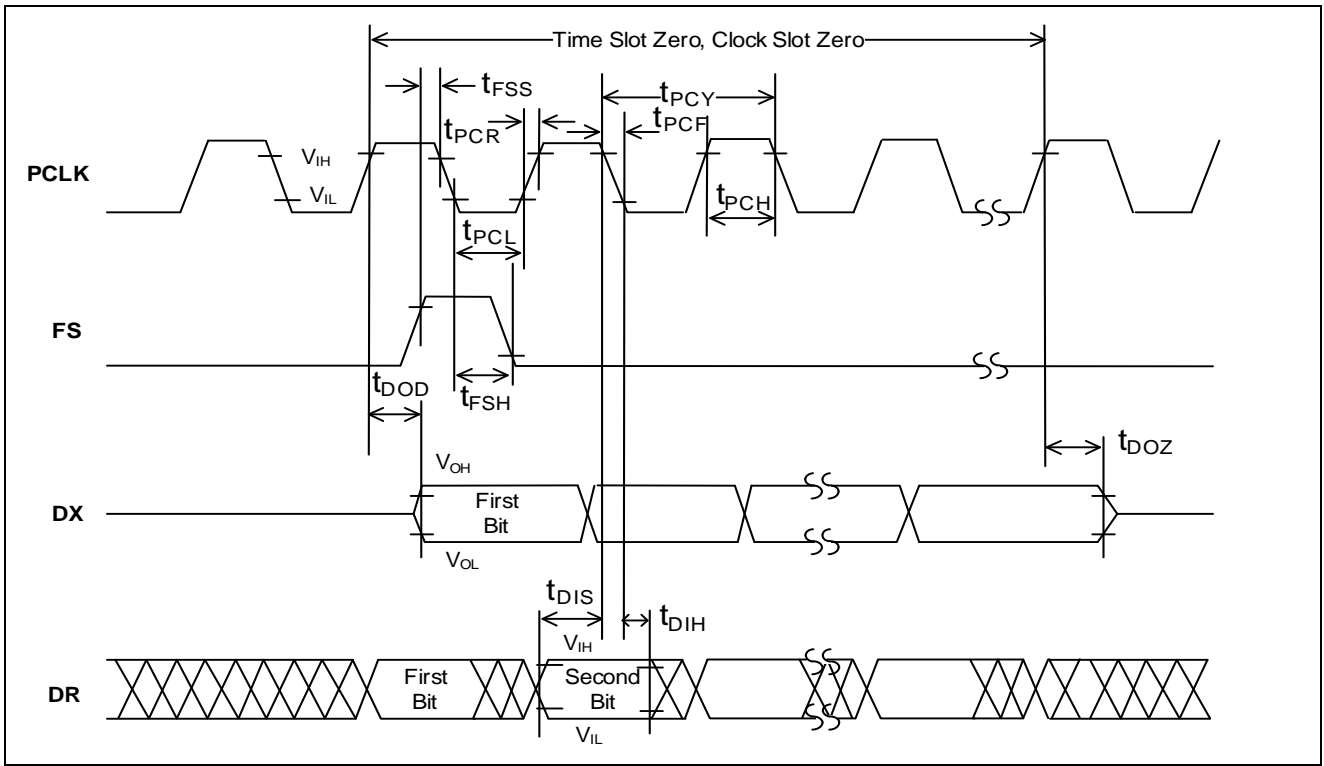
Time Slot Zero, Clock Slot Zero

$t_{FSS}$

$t_{PCY}$

$t_{PCR}$

$t_{PCF}$

PCLK

$V_{IH}$

$V_{IL}$

$t_{PCH}$

$t_{PCL}$

FS

$t_{DOD}$

$t_{FSH}$

$t_{DOZ}$

$V_{OH}$

DX

First Bit

$V_{OL}$

$t_{DIS}$

$t_{DIH}$

$V_{IH}$

DR

First Bit

Second Bit

$V_{IL}$